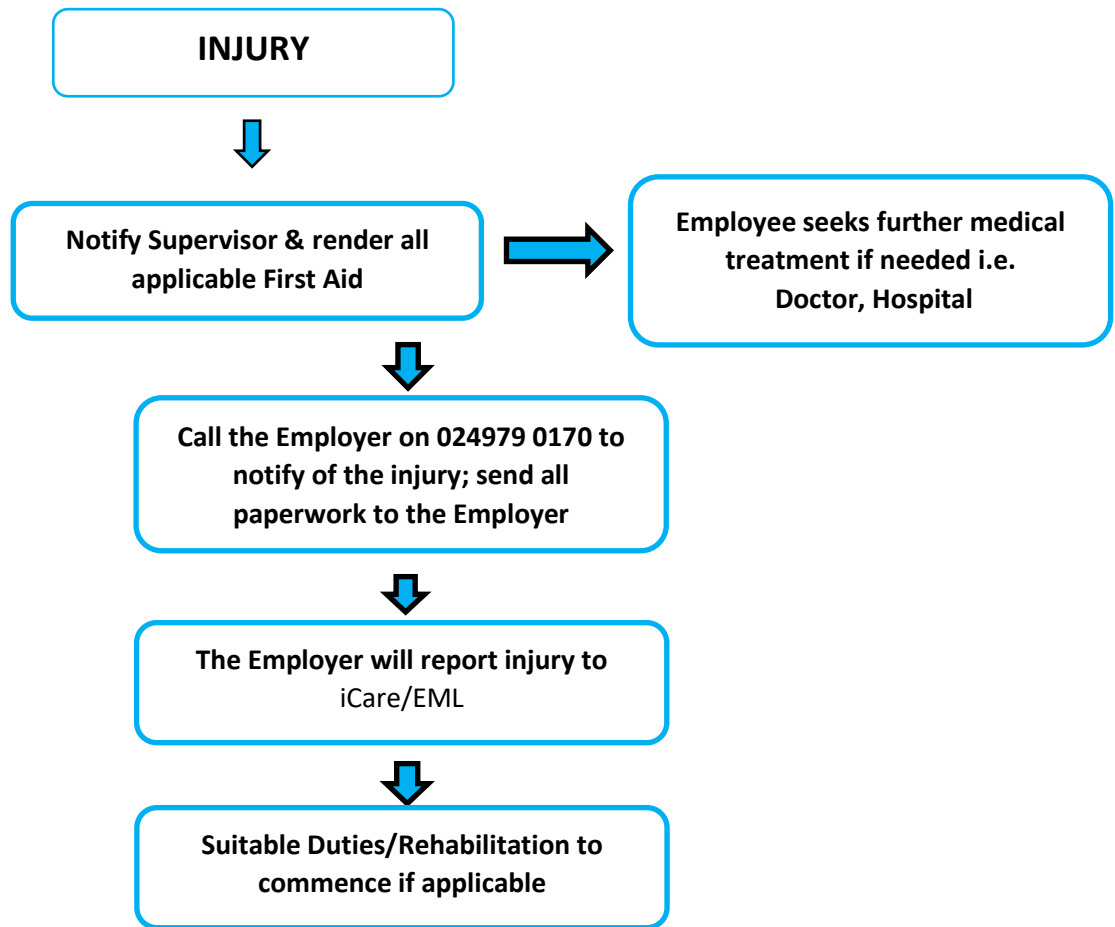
INJURY

Notify Supervisor & render all applicable First Aid

Employee seeks further medical treatment if needed i.e. Doctor, Hospital

Call the Employer on 024979 0170 to notify of the injury; send all paperwork to the Employer

The Employer will report injury to iCare/EML

Suitable Duties/Rehabilitation to commence if applicable